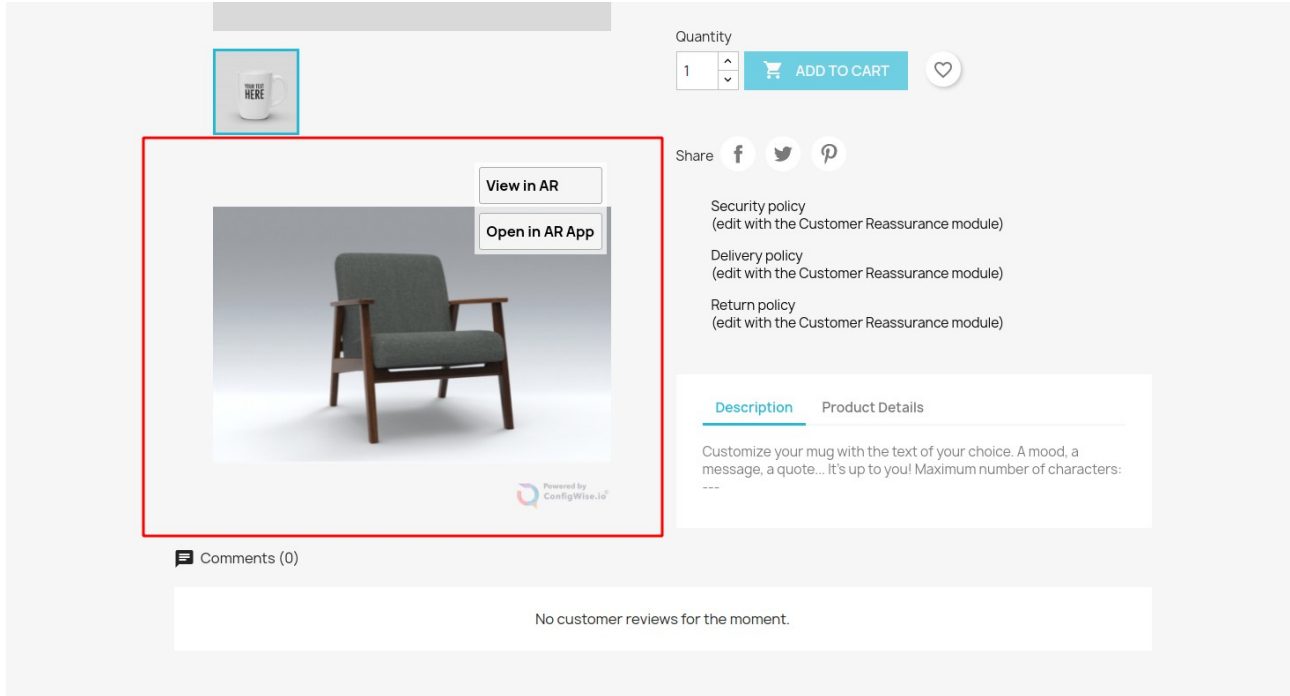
YOUR TEXT HERE

Quantity

1

ADD TO CART

Share

View in AR

Open in AR App

Security policy
(edit with the Customer Reassurance module)

Delivery policy
(edit with the Customer Reassurance module)

Return policy
(edit with the Customer Reassurance module)

Description

Product Details

Customize your mug with the text of your choice. A mood, a message, a quote... It's up to you! Maximum number of characters: ---

Powered by ConfigWise.io

Comments (0)

No customer reviews for the moment.